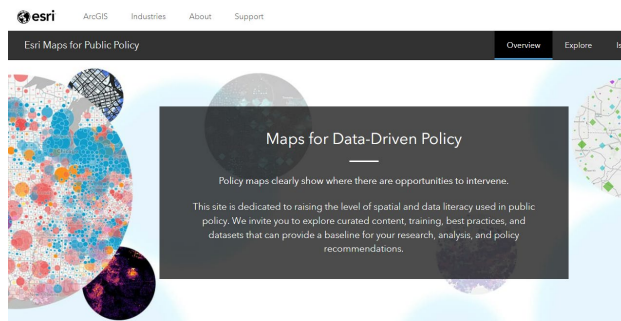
esri ArcGIS Industries About Support

Esri Maps for Public Policy

Overview Explore Is

Maps for Data-Driven Policy

Policy maps clearly show where there are opportunities to intervene.

This site is dedicated to raising the level of spatial and data literacy used in public policy. We invite you to explore curated content, training, best practices, and datasets that can provide a baseline for your research, analysis, and policy recommendations.